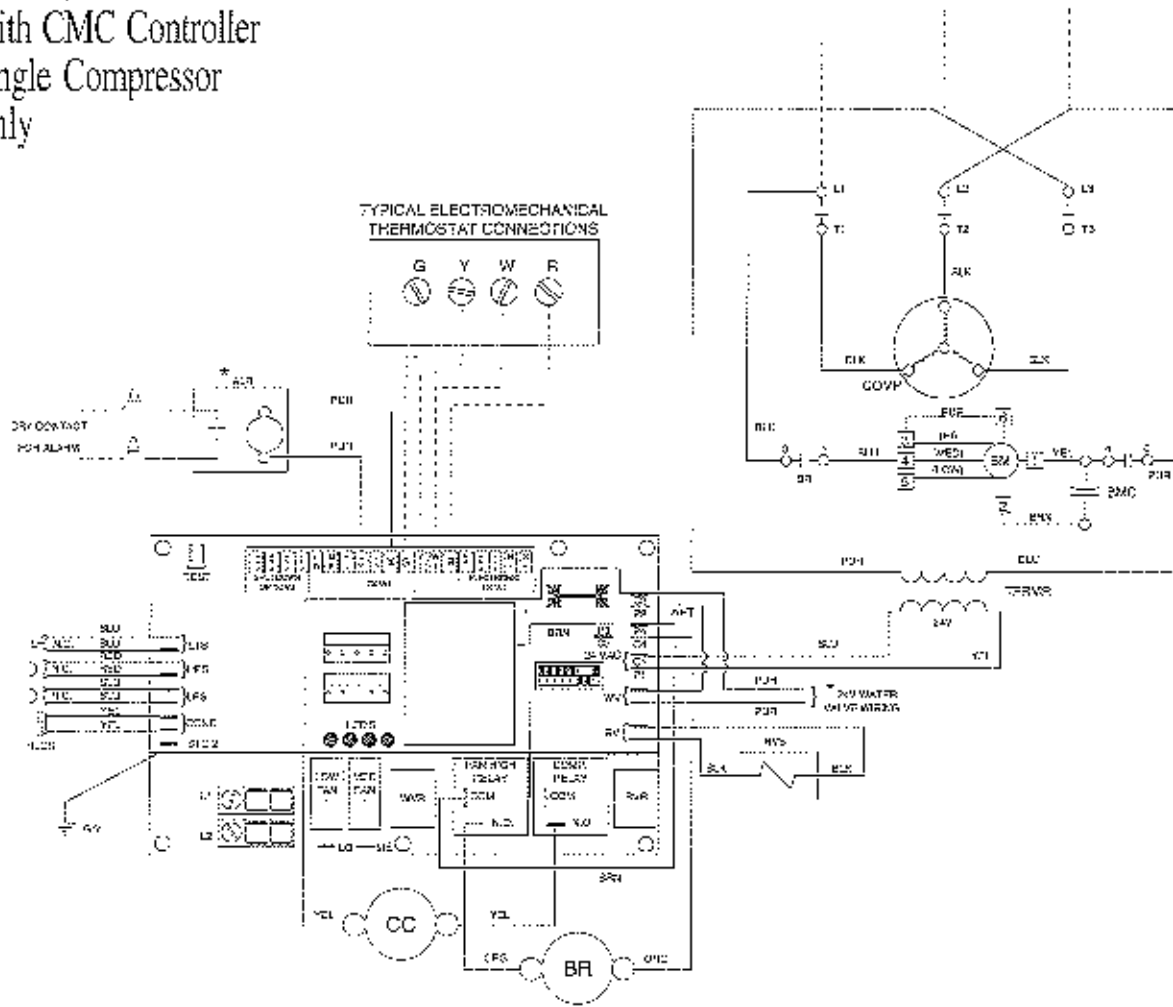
ith CMC Controller
ngle Compressor
nly

TYPICAL ELECTROMECHANICAL THERMOSTAT CONNECTIONS

G Y W R

L1 L2 L3
T1 T2 T3

BLK
BLK BLK
COVP

BLK
SR
BLK
5 6 4 3
BRN
BRN
ORG
BLU
WHT
BLK
BRN
ORG
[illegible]
PUR
PUR
BRN
TRANS
24V

DRY CONTACT FOR ALARM
*
PUR
PUR

TEST
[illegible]
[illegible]
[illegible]
WHT
BRN
24 VAC
PUR
PUR
PUR
* 24V WATER VALVE WIRING
RVS
BLK BLK

BLU
BLU
RED
RED
BLU
BLU
YEL
YEL
LTS
HPS
LPS
CONS
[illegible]
GND
LEDS

LOW FAN
MED FAN
HIGH FAN RELAY
COMP RELAY
COM
N.O.
COM
N.O.
L1
L2
GY
LG
BRN
YEL
CC
YEL
ORG
BR
ORG